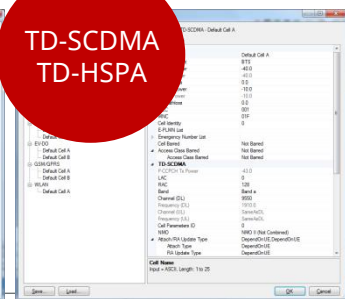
TD-SCDMA
TD-HSPA

TD-SCDMA - Default Cell A

Default Cell A
BTS
-40.0
-40.0
0.0
-10.0
-10.0
0.0
001
01F
Cell Identity 0
E-PLMN List
Emergency Number List
Cell Barred Not Barred
Access Class Barred Not Barred
Access Class Barred Not Barred
TD-SCDMA
P-CCPCH Tx Power -43.0
LAC 0
RAC 128
Band Band a
Channel (DL) 9550
Frequency (DL) 1910.0
Channel (UL) Same/sDL
Frequency (UL) Same/sDL
Cell Parameters ID 0
NMO NMO II (Not Combined)
Attach/RA Update Type DependOnUE,DependOnUE
Attach Type DependOnUE
RA Update Type DependOnUE

Default Cell
EV-DO
Default Cell A
Default Cell B
GSM/GPRS
Default Cell A
Default Cell B
WLAN
Default Cell A
Default Cell B

Cell Name
Input = ASCII, Length: 1 to 25

Save... Load... OK Cancel